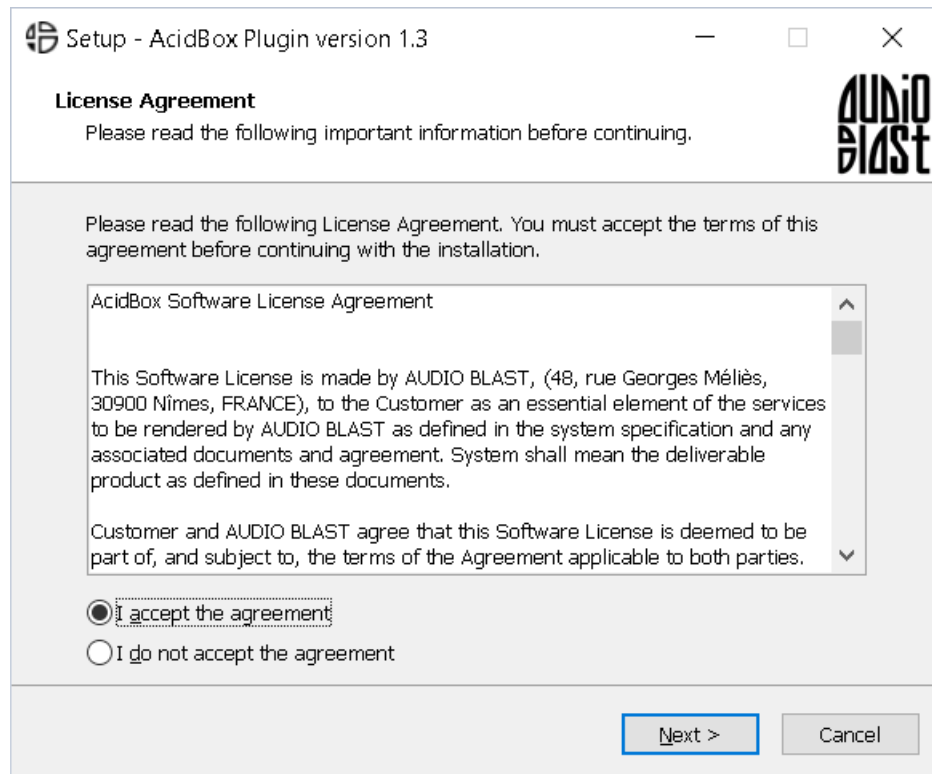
Setup - AcidBox Plugin version 1.3

License Agreement
Please read the following important information before continuing.

AUDIO BLAST

Please read the following License Agreement. You must accept the terms of this agreement before continuing with the installation.

AcidBox Software License Agreement

This Software License is made by AUDIO BLAST, (48, rue Georges Méliès, 30900 Nîmes, FRANCE), to the Customer as an essential element of the services to be rendered by AUDIO BLAST as defined in the system specification and any associated documents and agreement. System shall mean the deliverable product as defined in these documents.

Customer and AUDIO BLAST agree that this Software License is deemed to be part of, and subject to, the terms of the Agreement applicable to both parties.

I accept the agreement

I do not accept the agreement

Next >

Cancel